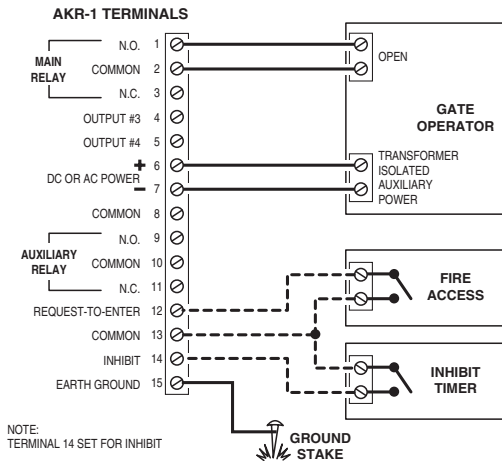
AKR-1 TERMINALS

MAIN RELAY

N.O. 1
COMMON 2
N.C. 3
OUTPUT #3 4
OUTPUT #4 5
+ 6
DC OR AC POWER
− 7
COMMON 8

AUXILIARY RELAY

N.O. 9
COMMON 10
N.C. 11
REQUEST-TO-ENTER 12
COMMON 13
INHIBIT 14
EARTH GROUND 15

OPEN

GATE OPERATOR

TRANSFORMER ISOLATED AUXILIARY POWER

FIRE ACCESS

INHIBIT TIMER

GROUND STAKE

NOTE:
TERMINAL 14 SET FOR INHIBIT